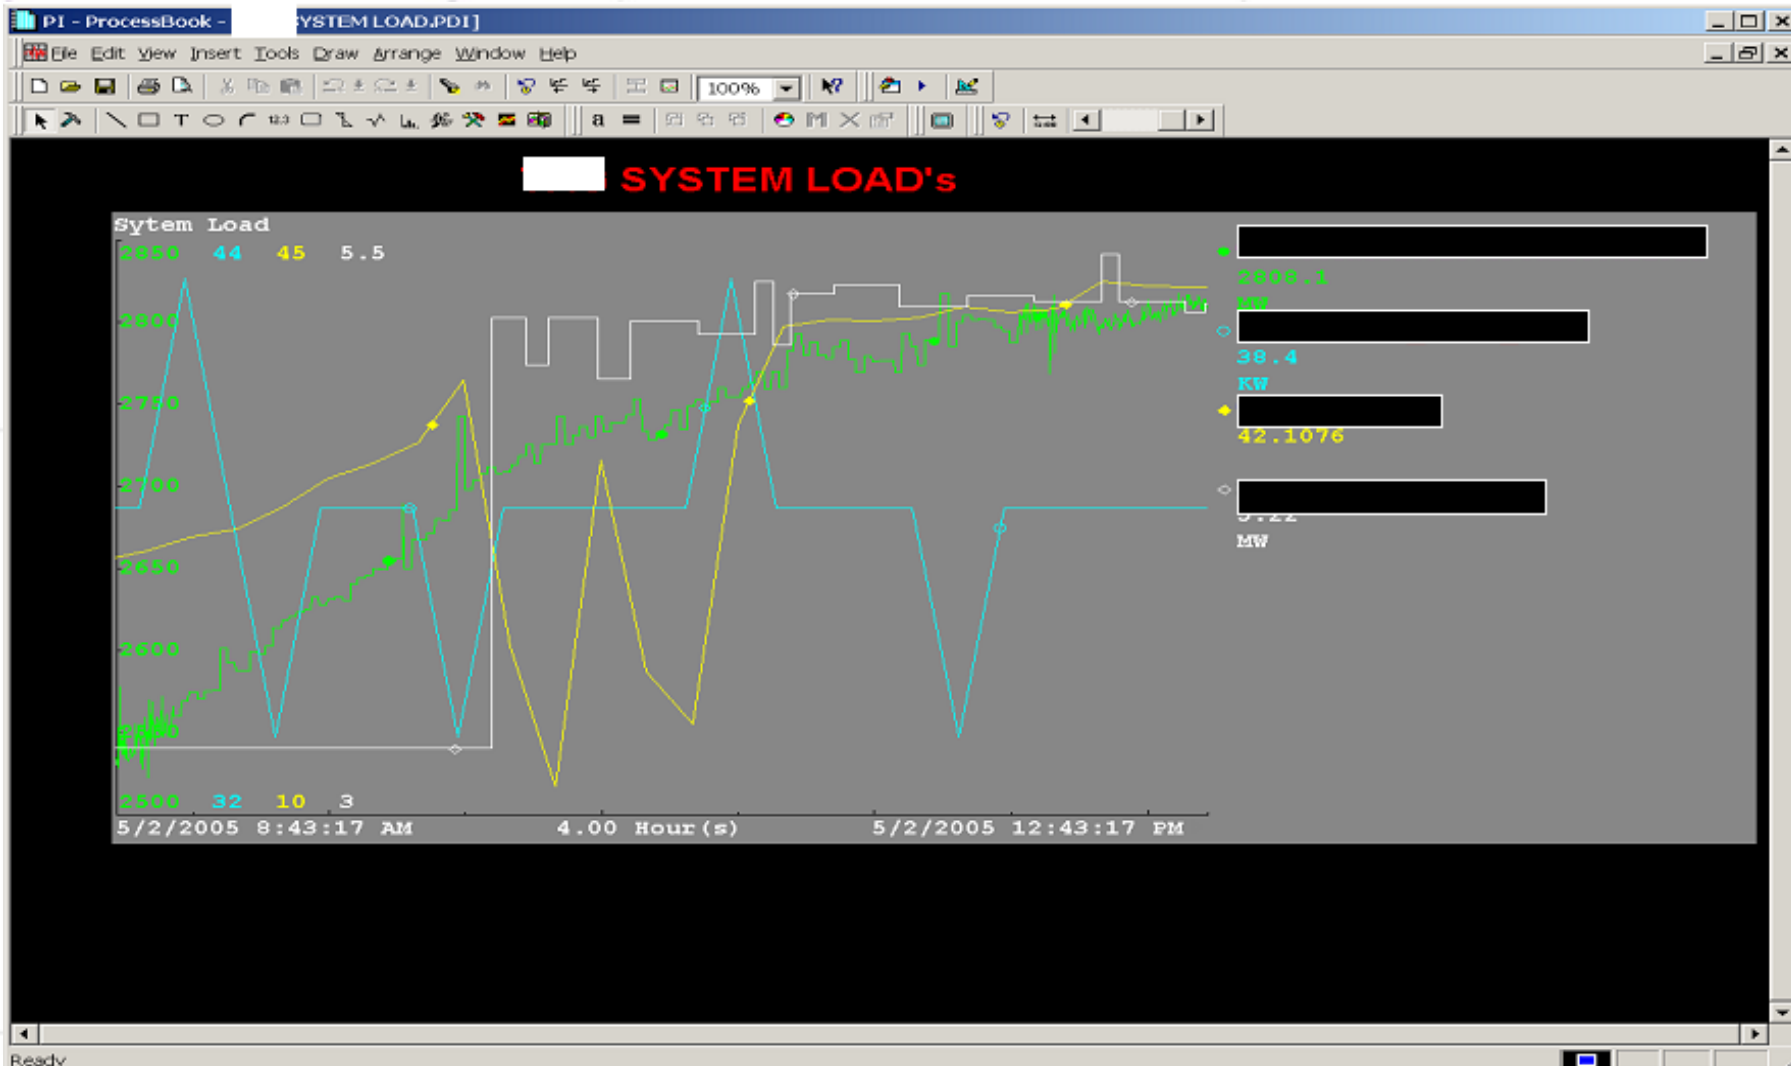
PI - ProcessBook - YSTEM LOAD.PDI]

File Edit View Insert Tools Draw Arrange Window Help

100%

SYSTEM LOAD's

Sytem Load
2850 44 45 5.5
2800
2750
2700
2650
2600
2550
2500 32 10 3
5/2/2005 8:43:17 AM 4.00 Hour(s) 5/2/2005 12:43:17 PM

2808.1
MW
38.4
KW
42.1076
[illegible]
MW

Ready